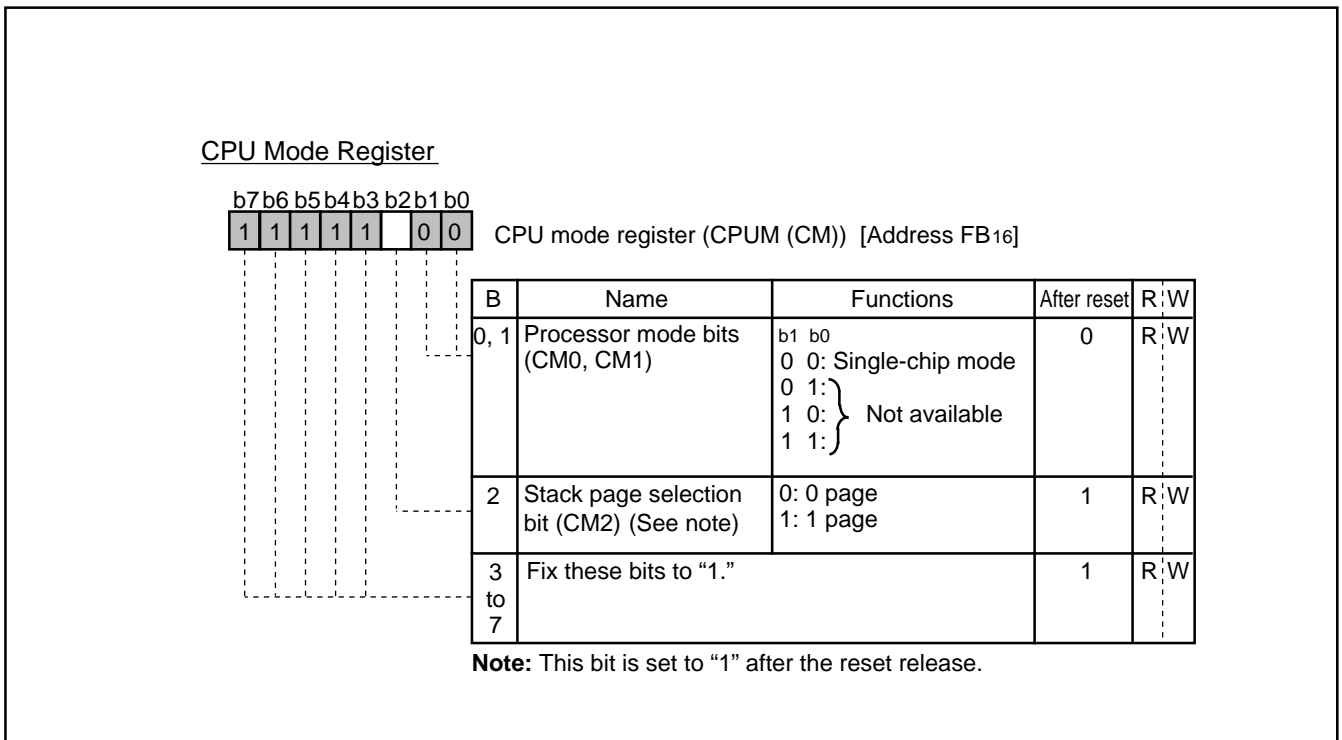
CPU Mode Register

b7 b6 b5 b4 b3 b2 b1 b0
1 1 1 1 1 0 0

CPU mode register (CPUM (CM)) [Address FB$_{16}$]

| B | Name | Functions | After reset | R | W |
|---|---|---|---|---|---|
| 0, 1 | Processor mode bits (CM0, CM1) | b1 b0<br>0 0: Single-chip mode<br>0 1:<br>1 0: Not available<br>1 1: | 0 | R | W |
| 2 | Stack page selection bit (CM2) (See note) | 0: 0 page<br>1: 1 page | 1 | R | W |
| 3 to 7 | Fix these bits to “1.” | | 1 | R | W |

Note: This bit is set to “1” after the reset release.